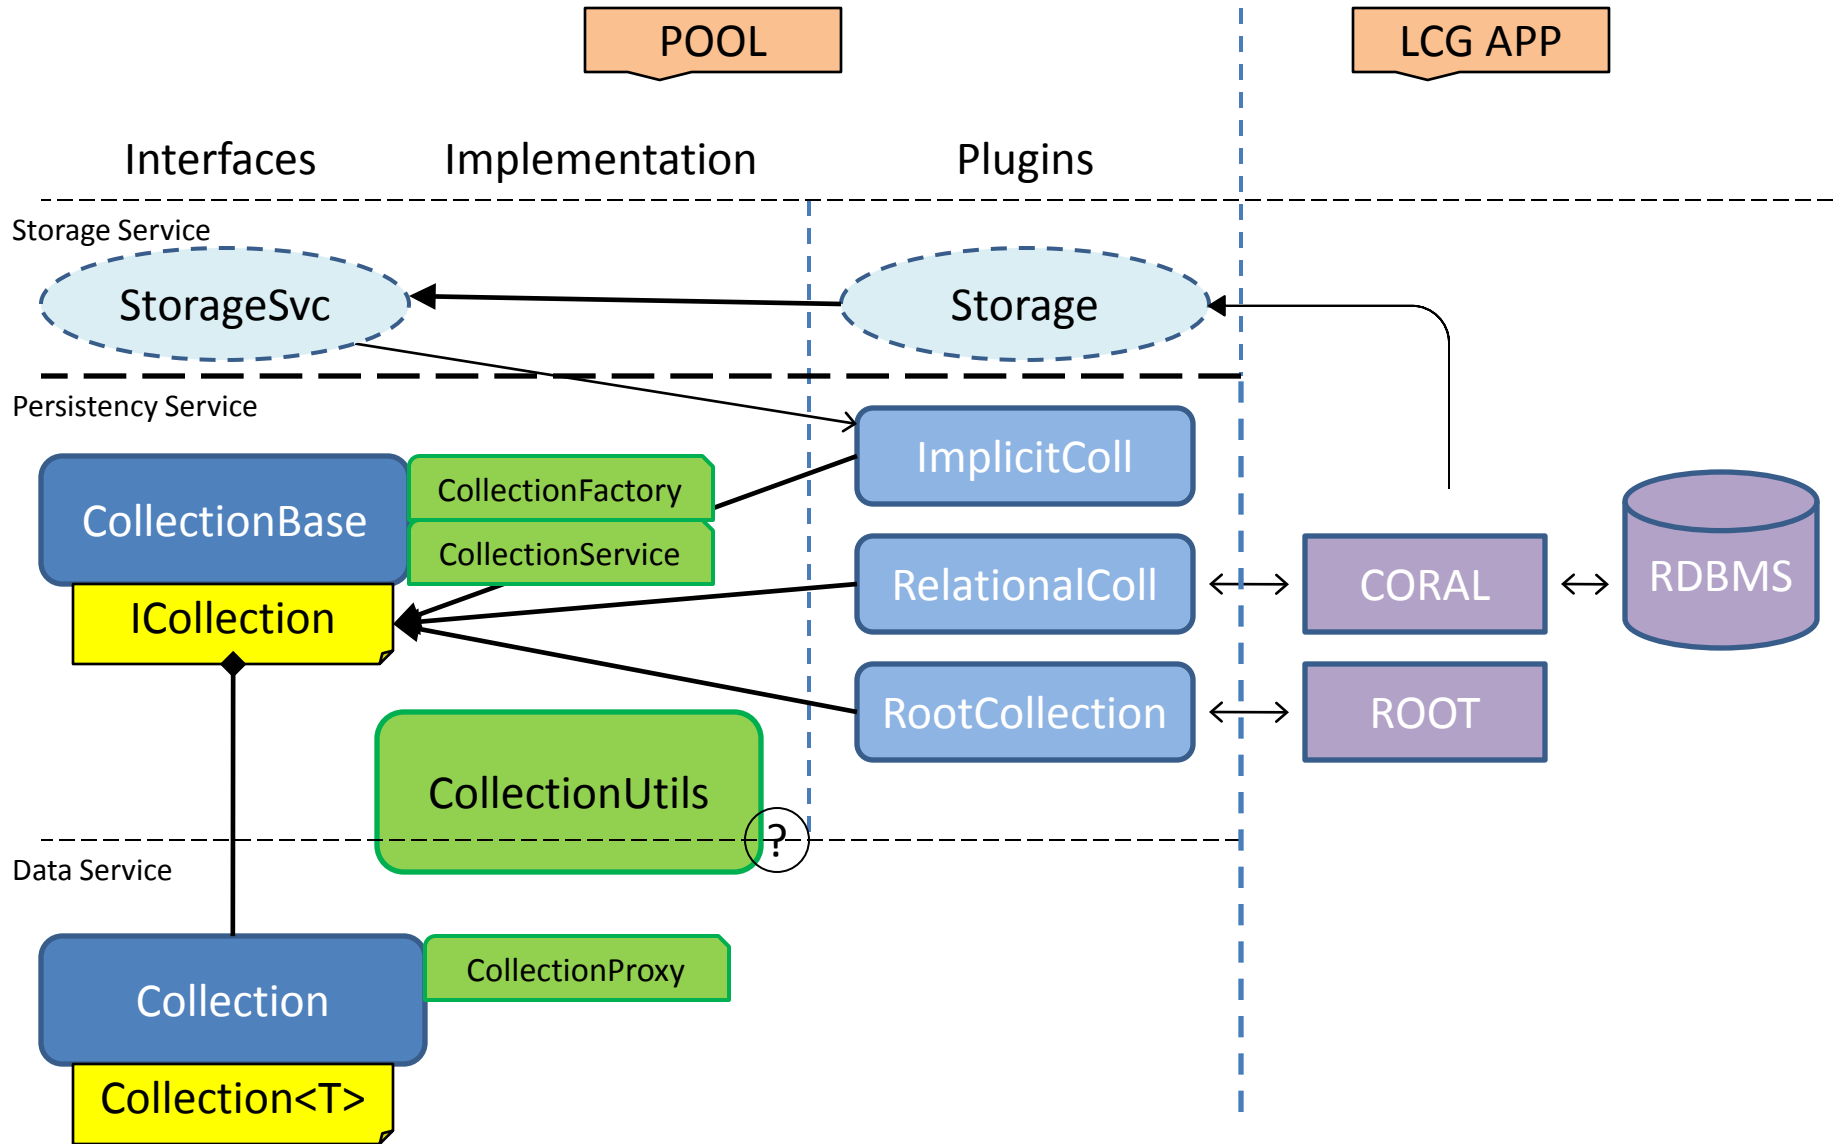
POOL

LCG APP

Interfaces

Implementation

Plugins

Storage Service

StorageSvc

Storage

Persistency Service

ImplicitColl

CollectionBase

CollectionFactory

CollectionService

RelationalColl

CORAL

RDBMS

ICollection

RootCollection

ROOT

CollectionUtils

?

Data Service

Collection

CollectionProxy

Collection<T>